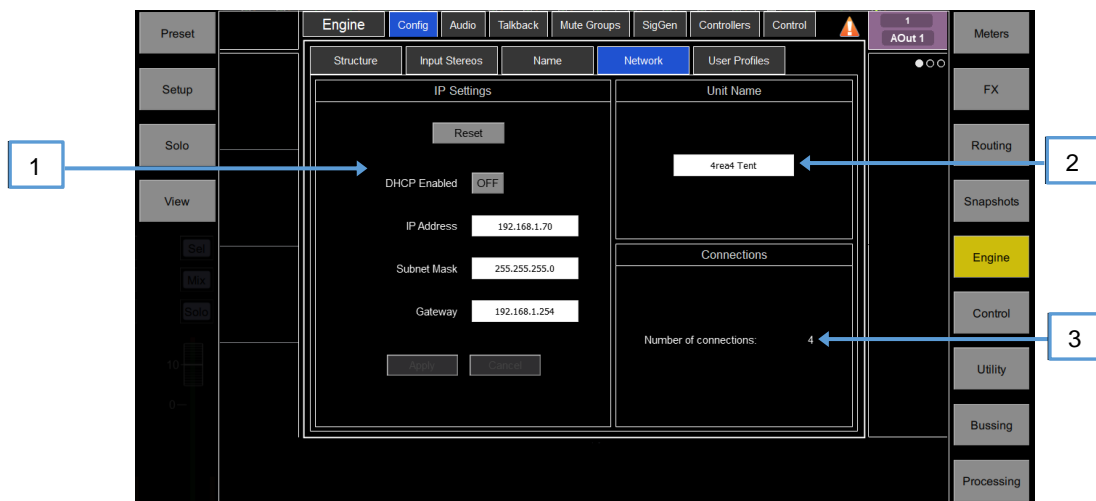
Preset
Setup
Solo
View
Sel
Mix
Solo
10
0

Engine
Config
Audio
Talkback
Mute Groups
SigGen
Controllers
Control

1
AOut 1

Meters
FX
Routing
Snapshots
Engine
Control
Utility
Bussing
Processing

Structure
Input Stereos
Name
Network
User Profiles

IP Settings
Reset
DHCP Enabled OFF
IP Address 192.168.1.70
Subnet Mask 255.255.255.0
Gateway 192.168.1.254
Apply
Cancel

Unit Name
4rea4 Tent

Connections
Number of connections: 4

1
2
3